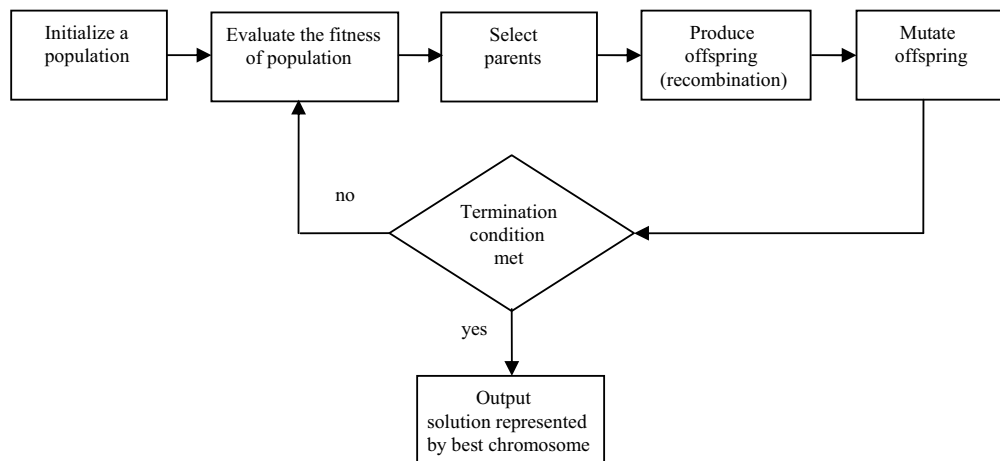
Initialize a population

Evaluate the fitness of population

Select parents

Produce offspring (recombination)

Mutate offspring

no

Termination condition met

yes

Output solution represented by best chromosome